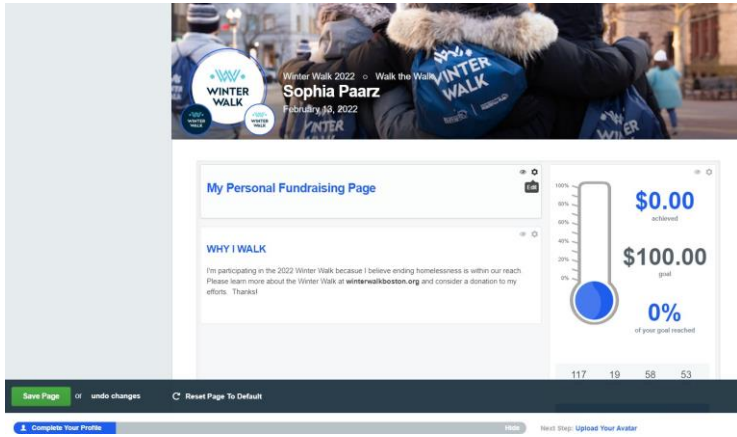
WINTER WALK

WINTER WALK

Winter Walk 2022 ○ Walk the Walk

Sophia Paarz

February 13, 2022

WINTER WALK

My Personal Fundraising Page

Edit

WHY I WALK

I'm participating in the 2022 Winter Walk becasue I believe ending homelessness is within our reach. Please learn more about the Winter Walk at winterwalkboston.org and consider a donation to my efforts. Thanks!

100%
80%
60%
40%
20%
0%

$0.00
achieved

$100.00
goal

0%
of your goal reached

117 19 58 53

Save Page or undo changes

Reset Page To Default

Complete Your Profile

Hide

Next Step: Upload Your Avatar